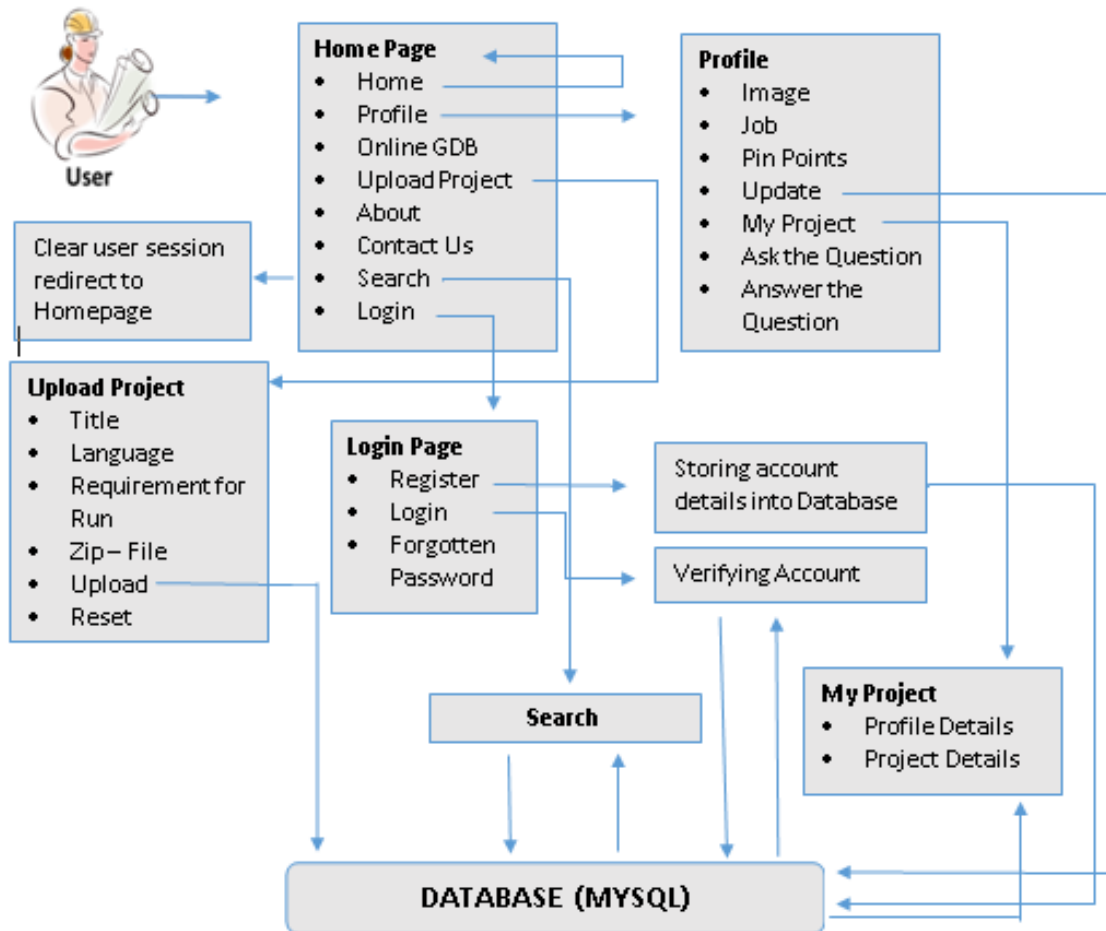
User

Home Page
- Home
- Profile
- Online GDB
- Upload Project
- About
- Contact Us
- Search
- Login

Profile
- Image
- Job
- Pin Points
- Update
- My Project
- Ask the Question
- Answer the Question

Clear user session redirect to Homepage

Upload Project
- Title
- Language
- Requirement for Run
- Zip – File
- Upload
- Reset

Login Page
- Register
- Login
- Forgotten Password

Storing account details into Database

Verifying Account

My Project
- Profile Details
- Project Details

Search

DATABASE (MYSQL)